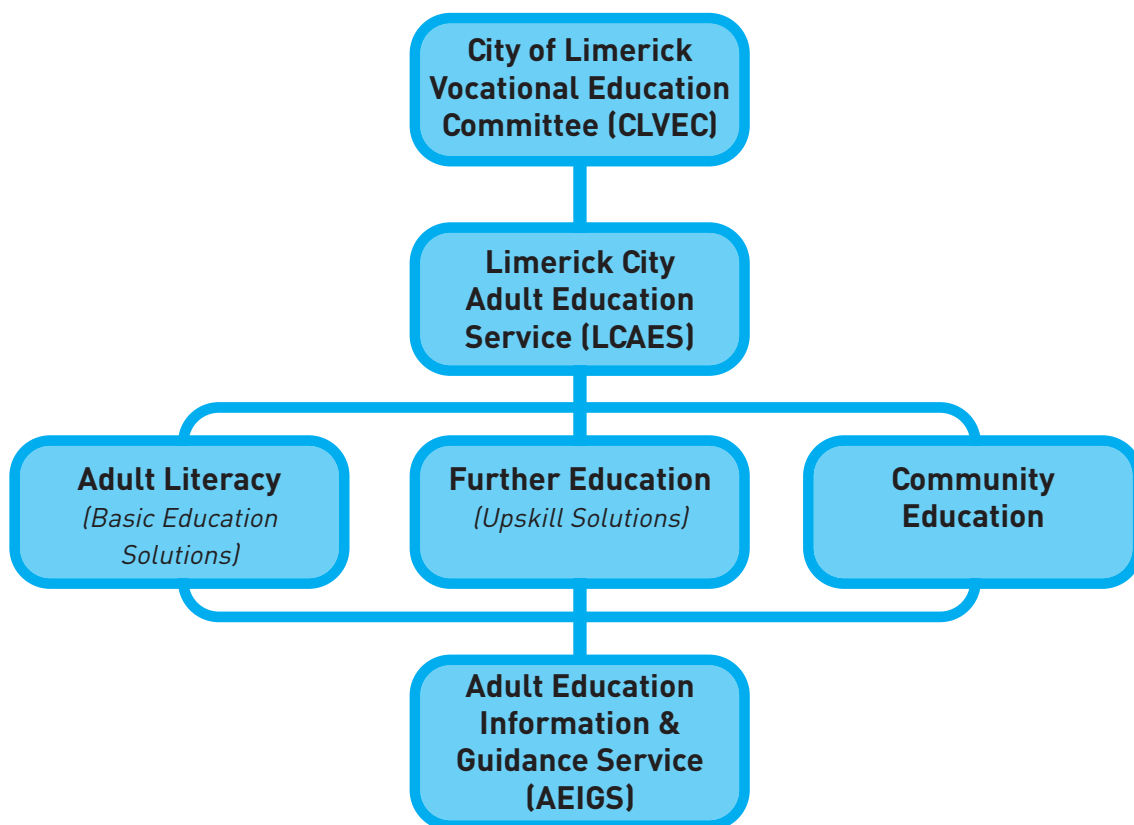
City of Limerick Vocational Education Committee (CLVEC)

Limerick City Adult Education Service (LCAES)

Adult Literacy
(Basic Education Solutions)

Further Education
(Upskill Solutions)

Community Education

Adult Education Information & Guidance Service (AEIGS)